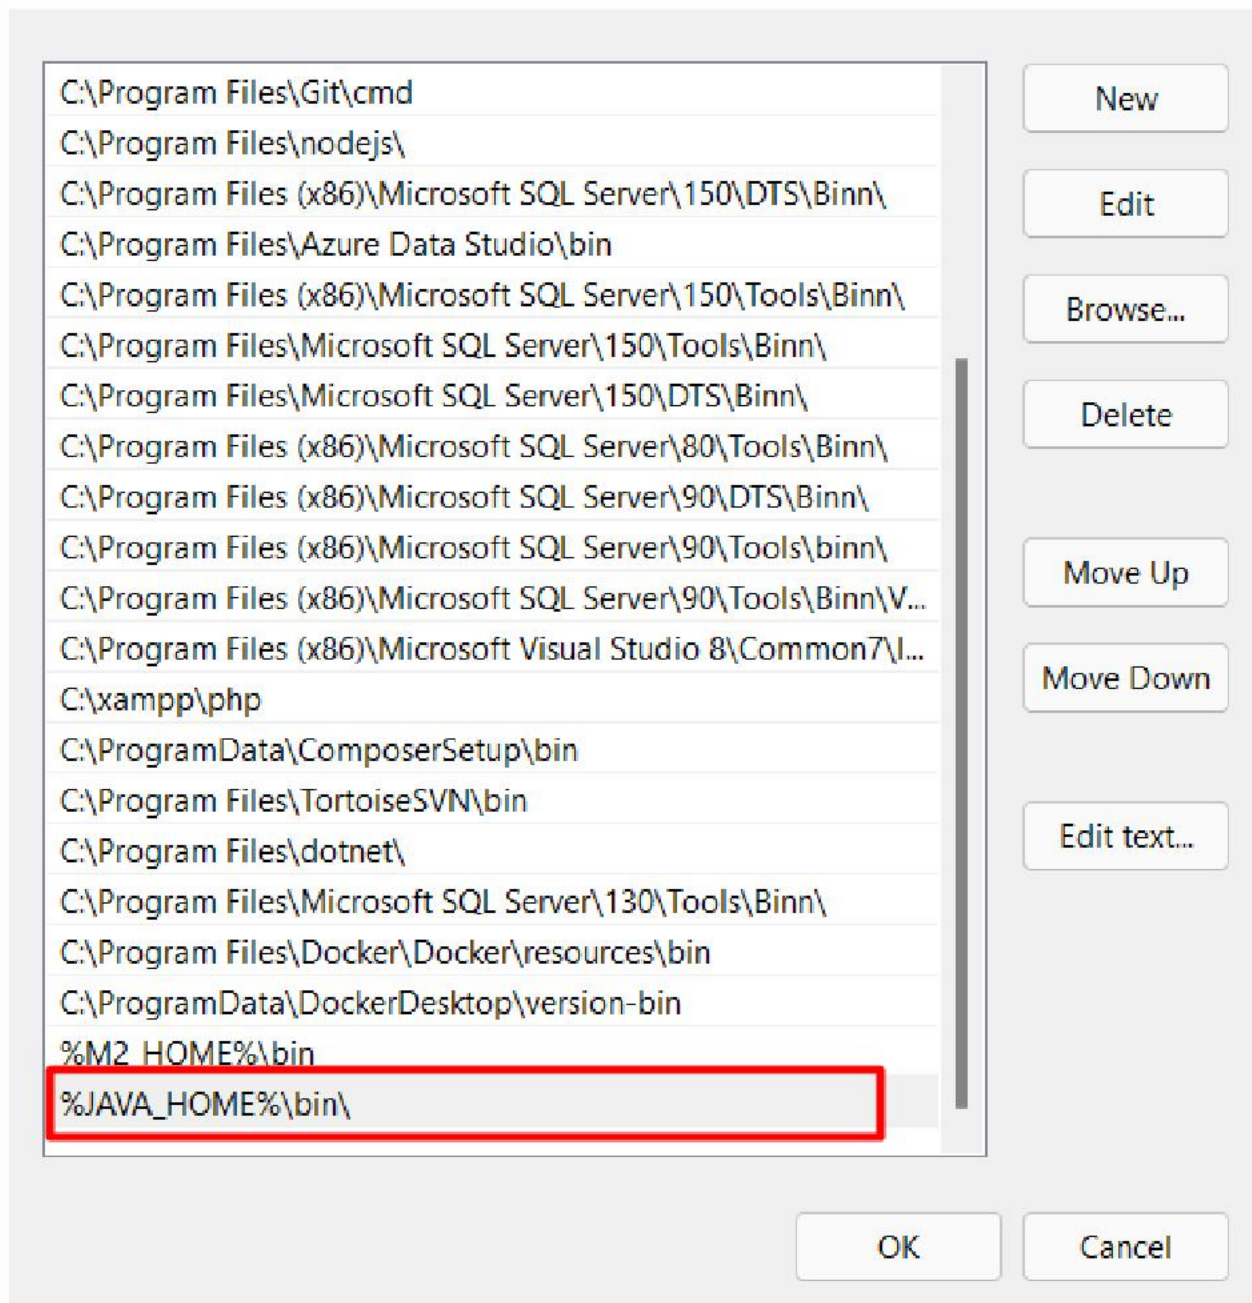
C:\Program Files\Git\cmd
C:\Program Files\nodejs\
C:\Program Files (x86)\Microsoft SQL Server\150\DTS\Binn\
C:\Program Files\Azure Data Studio\bin
C:\Program Files (x86)\Microsoft SQL Server\150\Tools\Binn\
C:\Program Files\Microsoft SQL Server\150\Tools\Binn\
C:\Program Files\Microsoft SQL Server\150\DTS\Binn\
C:\Program Files (x86)\Microsoft SQL Server\80\Tools\Binn\
C:\Program Files (x86)\Microsoft SQL Server\90\DTS\Binn\
C:\Program Files (x86)\Microsoft SQL Server\90\Tools\binn\
C:\Program Files (x86)\Microsoft SQL Server\90\Tools\Binn\V...
C:\Program Files (x86)\Microsoft Visual Studio 8\Common7\I...
C:\xampp\php
C:\ProgramData\ComposerSetup\bin
C:\Program Files\TortoiseSVN\bin
C:\Program Files\dotnet\
C:\Program Files\Microsoft SQL Server\130\Tools\Binn\
C:\Program Files\Docker\Docker\resources\bin
C:\ProgramData\DockerDesktop\version-bin
%M2_HOME%\bin
%JAVA_HOME%\bin\

New
Edit
Browse...
Delete
Move Up
Move Down
Edit text...

OK
Cancel